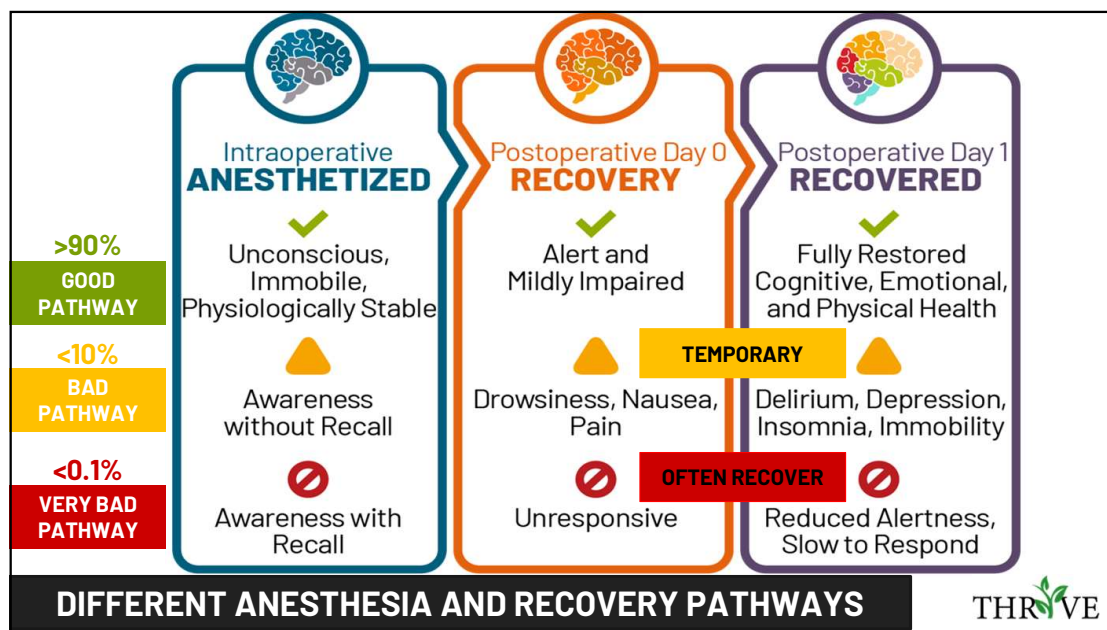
>90%
GOOD PATHWAY

<10%
BAD PATHWAY

<0.1%
VERY BAD PATHWAY

Intraoperative
ANESTHETIZED

Unconscious, Immobile, Physiologically Stable

Awareness without Recall

Awareness with Recall

Postoperative Day 0
RECOVERY

Alert and Mildly Impaired

Drowsiness, Nausea, Pain

Unresponsive

TEMPORARY

OFTEN RECOVER

Postoperative Day 1
RECOVERED

Fully Restored Cognitive, Emotional, and Physical Health

Delirium, Depression, Insomnia, Immobility

Reduced Alertness, Slow to Respond

DIFFERENT ANESTHESIA AND RECOVERY PATHWAYS

THRIVE